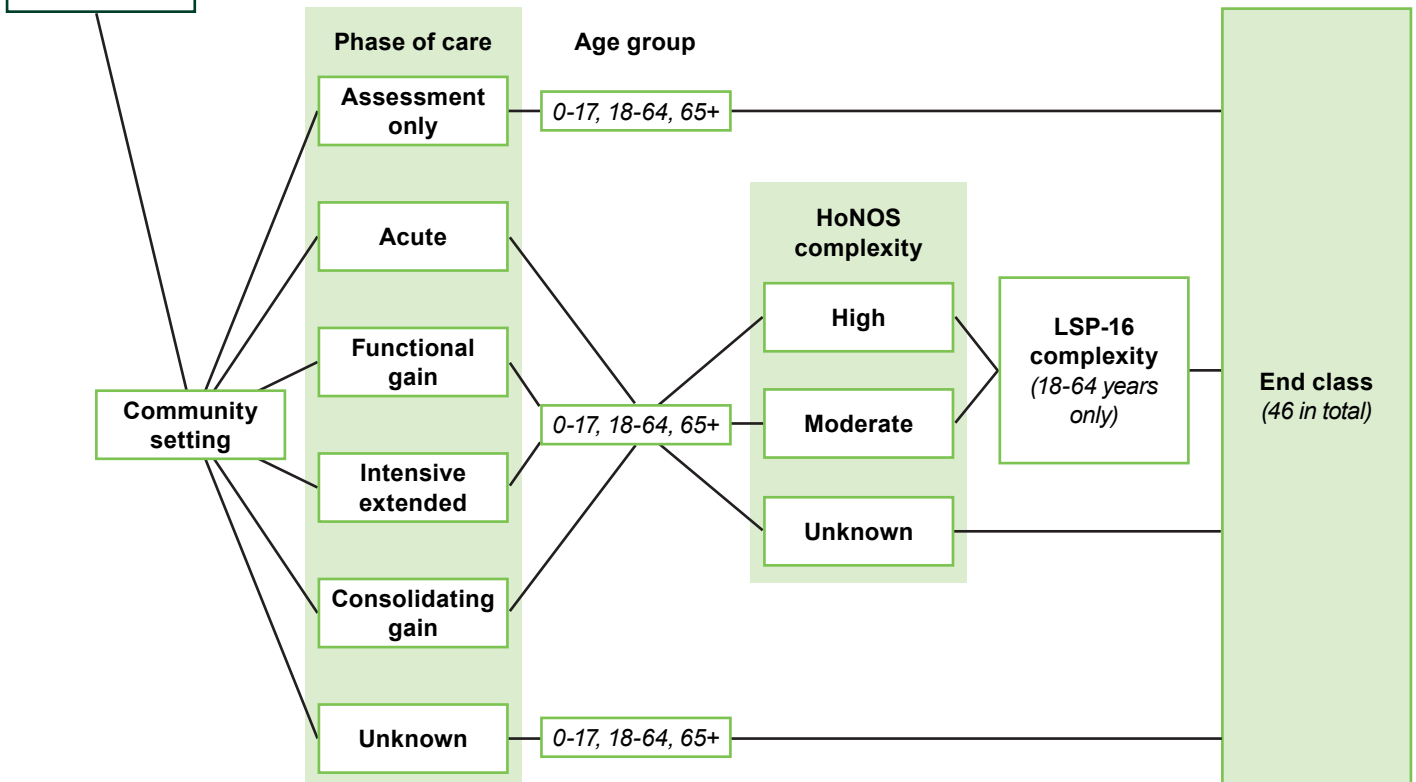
Phase of care

Age group

Assessment only

0-17, 18-64, 65+

Acute

HoNOS complexity

High

LSP-16 complexity (18-64 years only)

Functional gain

Community setting

0-17, 18-64, 65+

Moderate

End class (46 in total)

Intensive extended

Unknown

Consolidating gain

Unknown

0-17, 18-64, 65+